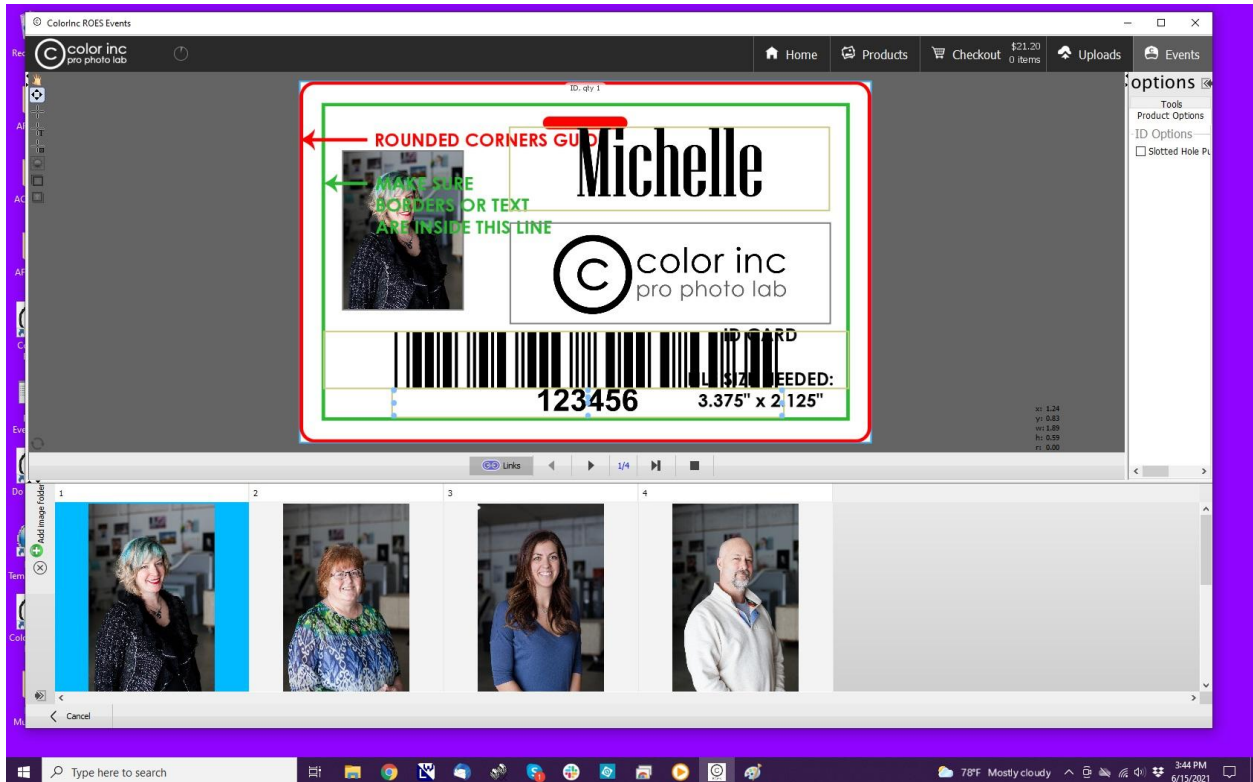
ColorInc ROES Events

color inc
pro photo lab

Home Products Checkout $21.20 0 items Uploads Events

ID. qty 1

ROUNDED CORNERS GU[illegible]

MAKE SURE BORDERS OR TEXT ARE INSIDE THIS LINE

Michelle

color inc
pro photo lab

ID CARD

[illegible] SIZE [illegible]EEDED:
3.375" x 2.125"

123456

x: 1.24
y: 0.83
w: 1.89
h: 0.59
r: 0.00

options
Tools
Product Options
ID Options
Slotted Hole Pu

Links 1/4

1 2 3 4

Add Image Folder

Cancel

Type here to search

78°F Mostly cloudy 3:44 PM 6/15/2021